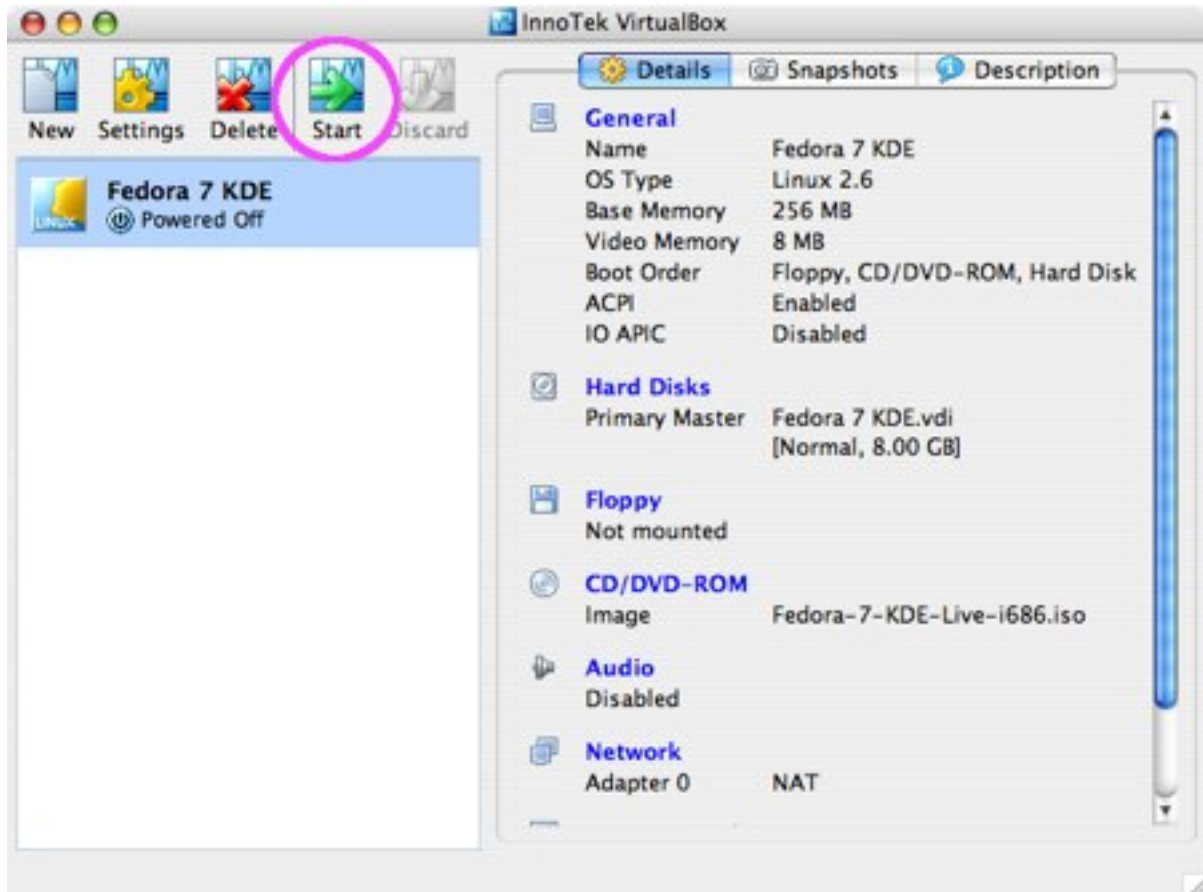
InnoTek VirtualBox

New Settings Delete Start Discard

Fedora 7 KDE
Powered Off

Details Snapshots Description

General

| | |
|---|---|
| Name | Fedora 7 KDE |
| OS Type | Linux 2.6 |
| Base Memory | 256 MB |
| Video Memory | 8 MB |
| Boot Order | Floppy, CD/DVD-ROM, Hard Disk |
| ACPI | Enabled |
| IO APIC | Disabled |

Hard Disks

| | |
|---|---|
| Primary Master | Fedora 7 KDE.vdi [Normal, 8.00 GB] |

Floppy
Not mounted

CD/DVD-ROM

| | |
|---|---|
| Image | Fedora-7-KDE-Live-i686.iso |

Audio
Disabled

Network

| | |
|---|---|
| Adapter 0 | NAT |